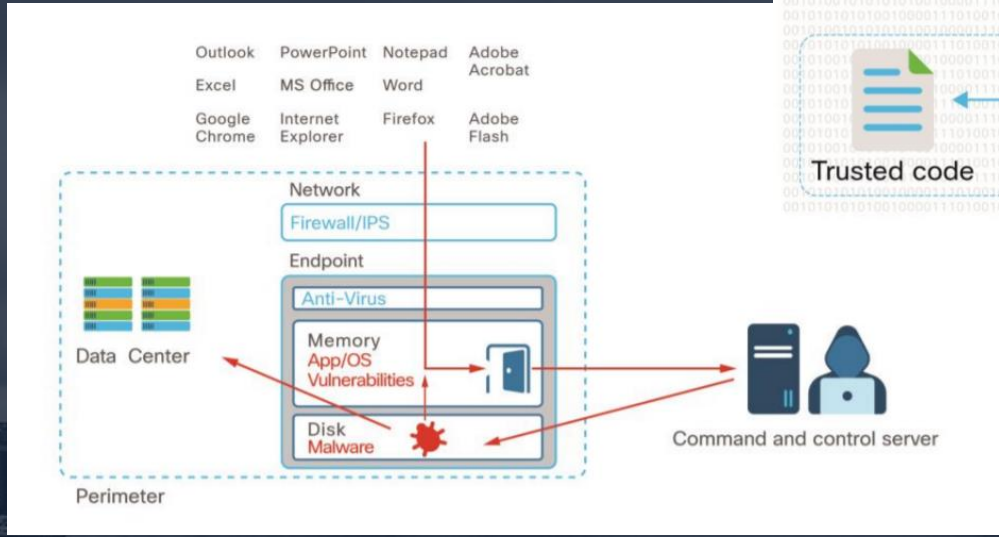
Outlook PowerPoint Notepad Adobe Acrobat

Excel MS Office Word

Google Chrome Internet Explorer Firefox Adobe Flash

Network

Firewall/IPS

Endpoint

Anti-Virus

Memory
App/OS Vulnerabilities

Disk
Malware

Data Center

Command and control server

Perimeter

Trusted code